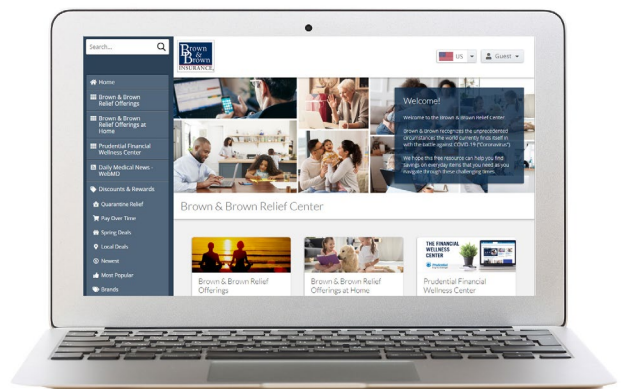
Search...

Brown & Brown INSURANCE

US

Guest

Home

Brown & Brown Relief Offerings

Brown & Brown Relief Offerings at Home

Prudential Financial Wellness Center

Daily Medical News - WebMD

Discounts & Rewards

Quarantine Relief

Pay Over Time

Spring Deals

Local Deals

Newest

Most Popular

Brands

Welcome!

Welcome to the Brown & Brown Relief Center.

Brown & Brown recognizes the unprecedented circumstances the world currently finds itself in with the battle against COVID-19 ("Coronavirus").

We hope this free resource can help you find savings on everyday items that you need as you navigate through these challenging times.

Brown & Brown Relief Center

THE FINANCIAL WELLNESS CENTER

Brown & Brown Relief Offerings

Brown & Brown Relief Offerings at Home

Prudential Financial Wellness Center